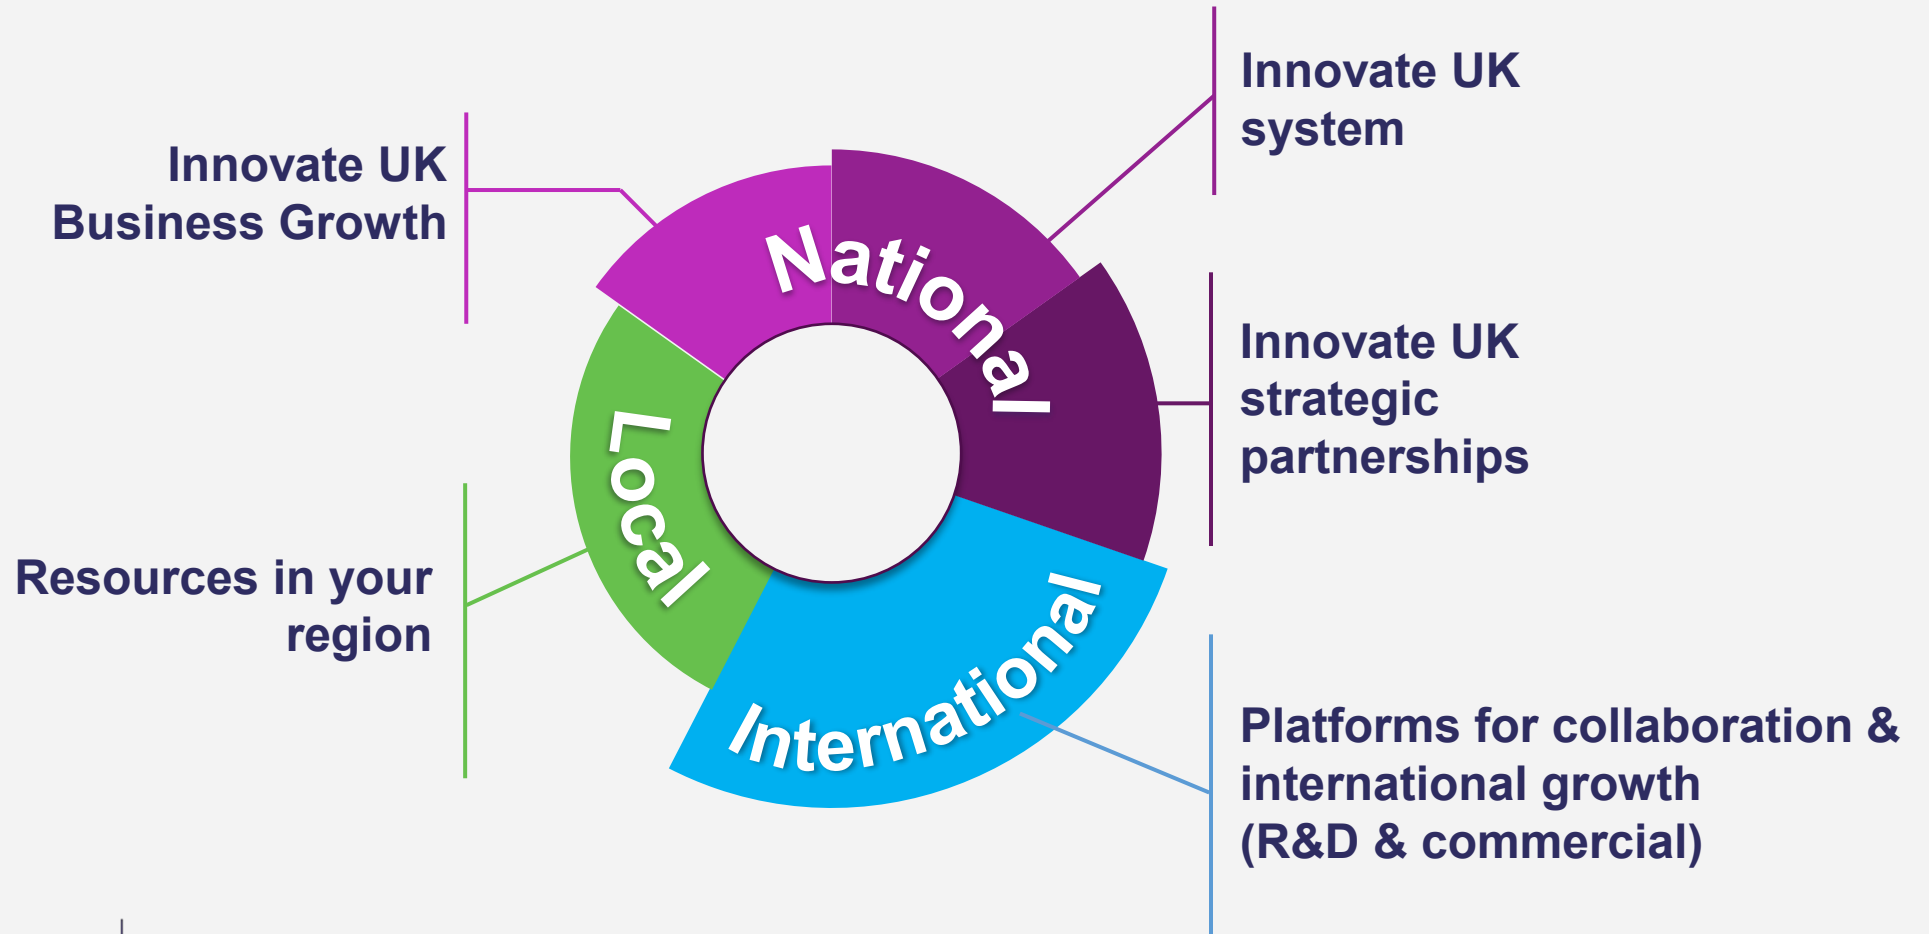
Innovate UK Business Growth

Innovate UK system

National

Innovate UK strategic partnerships

Local

Resources in your region

International

Platforms for collaboration & international growth (R&D & commercial)